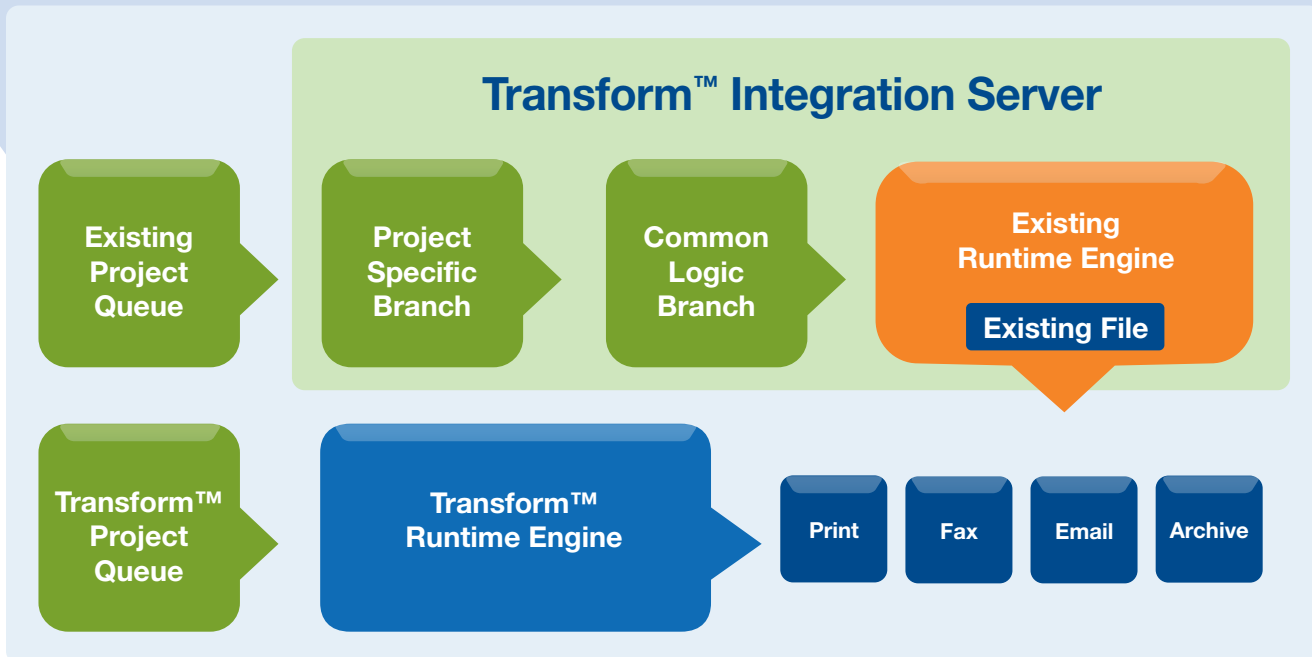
Transform™ Integration Server

Existing Project Queue

Project Specific Branch

Common Logic Branch

Existing Runtime Engine

Existing File

Transform™ Project Queue

Transform™ Runtime Engine

Print

Fax

Email

Archive